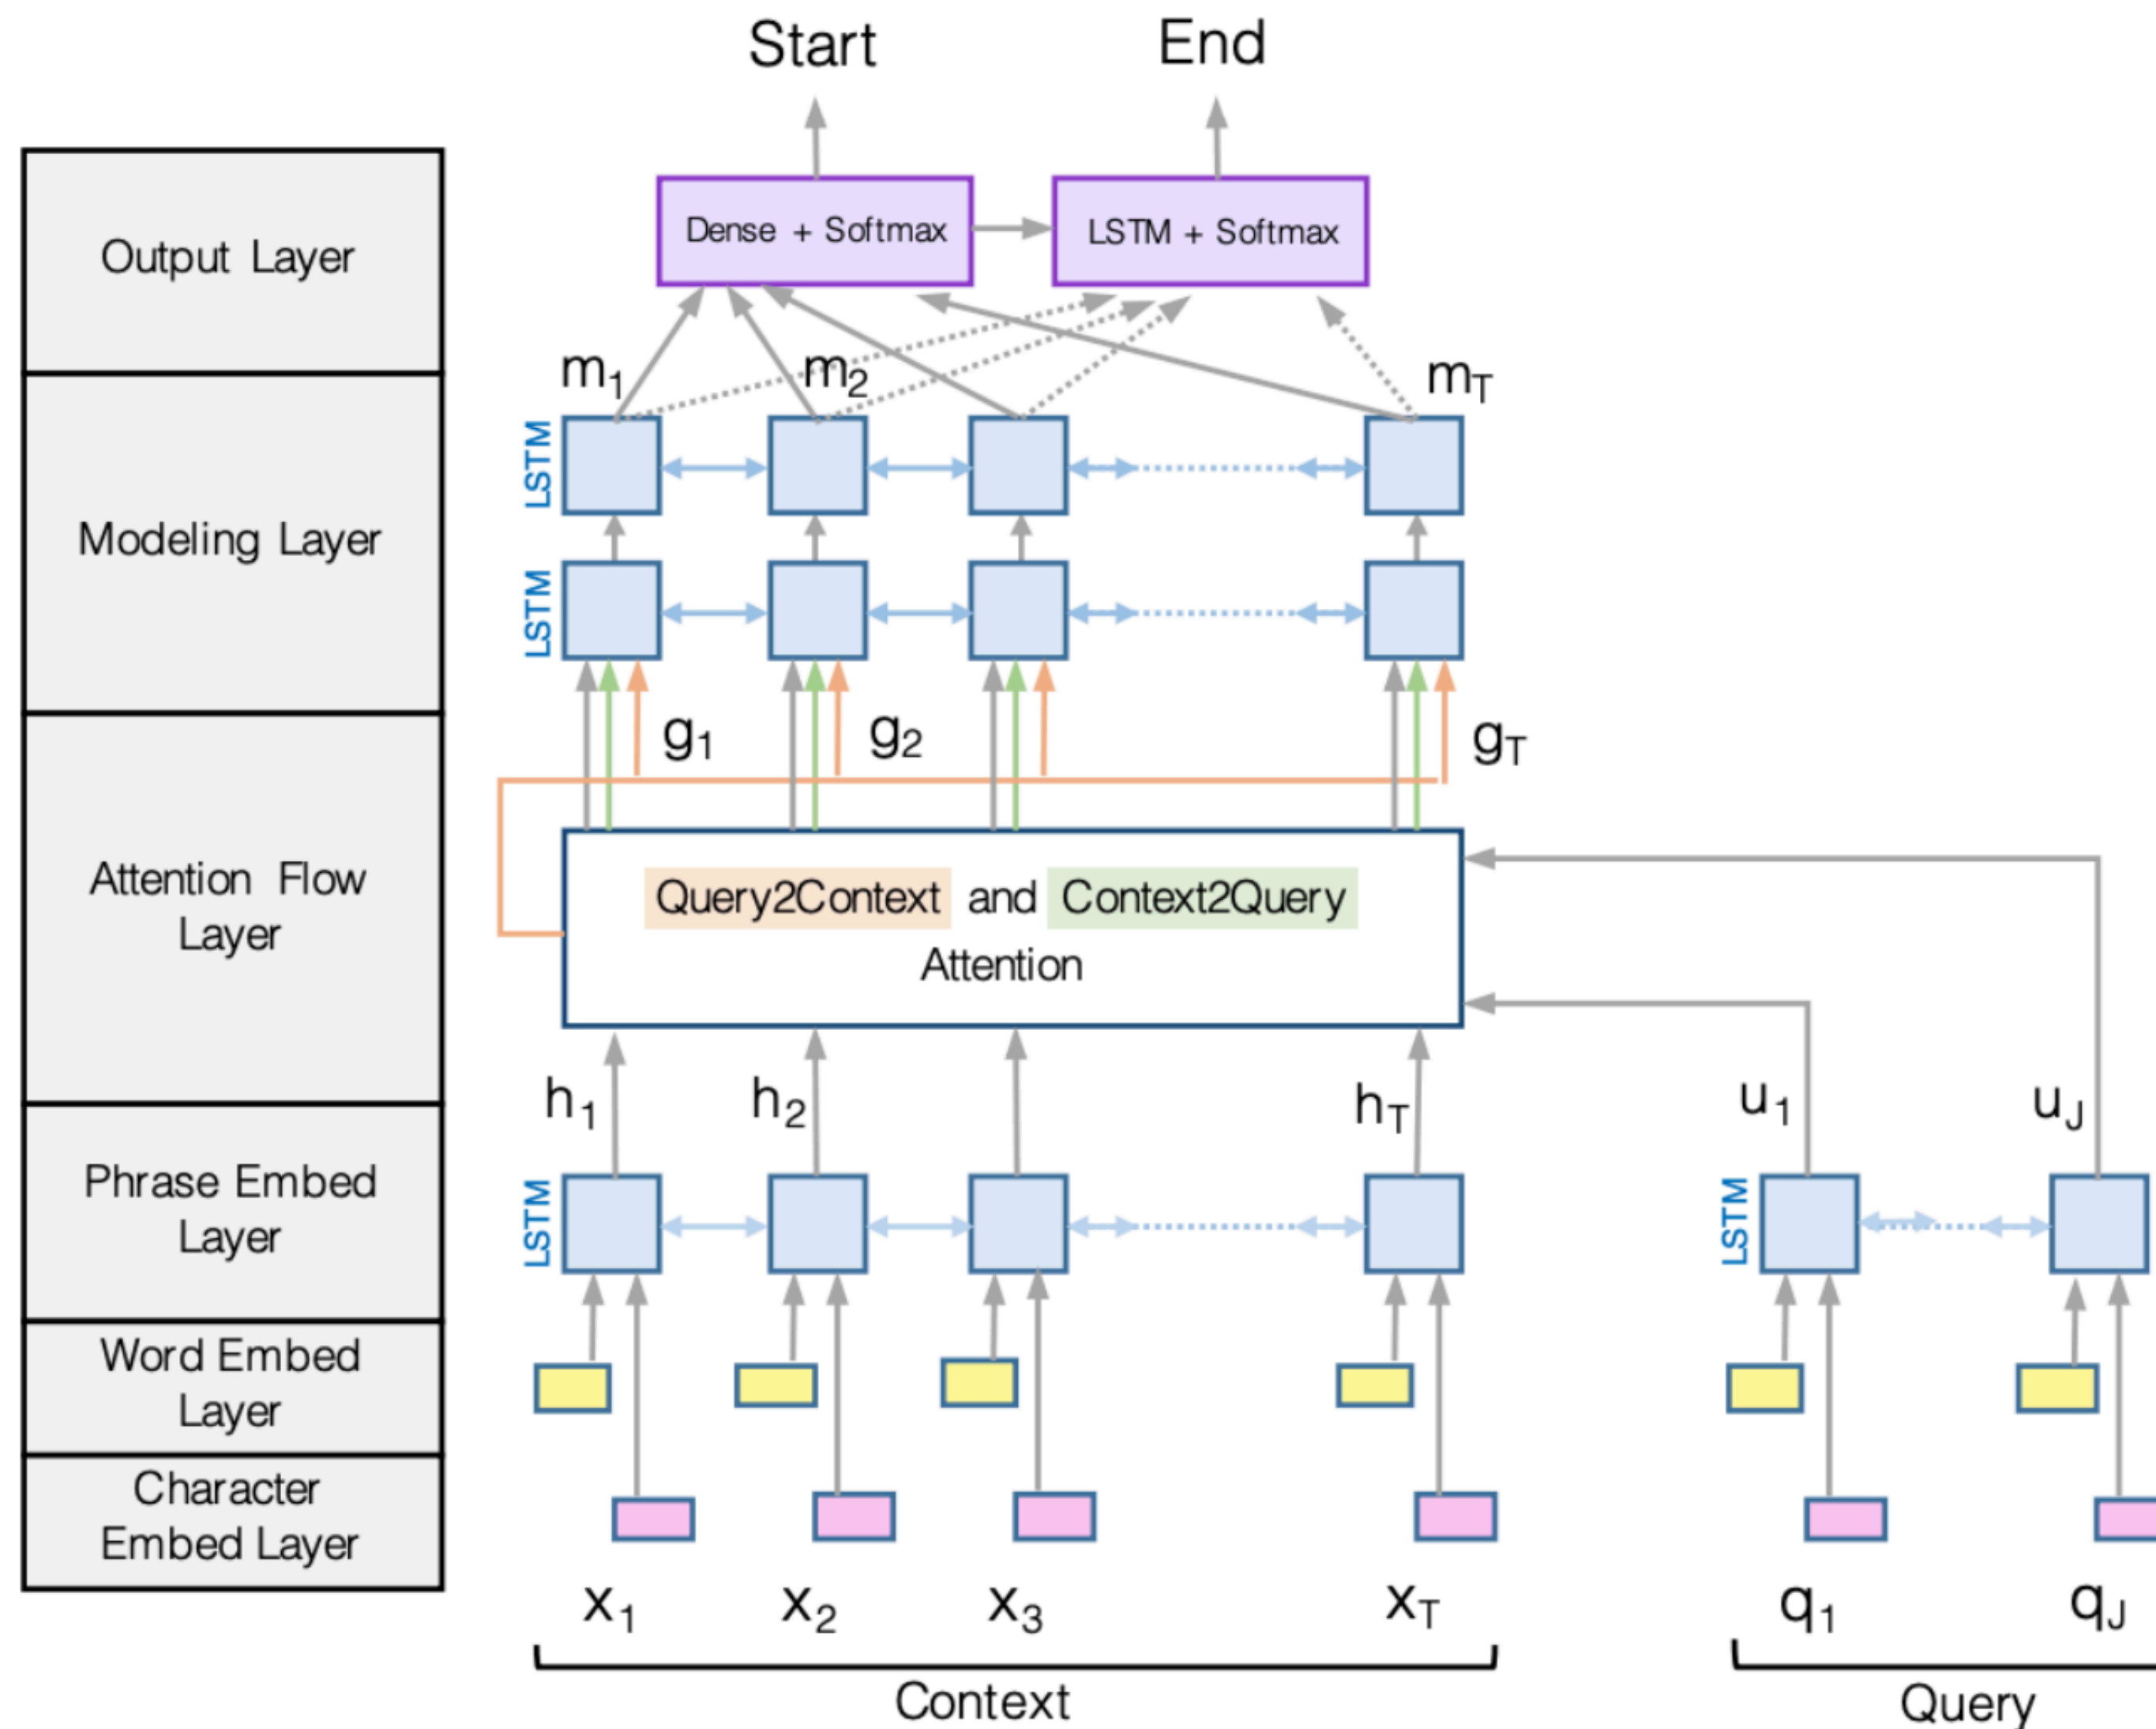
Start

End

Output Layer

Dense + Softmax

LSTM + Softmax

Modeling Layer

$m_1$ $m_2$ $m_T$

LSTM

LSTM

$g_1$ $g_2$ $g_T$

Attention Flow Layer

Query2Context and Context2Query Attention

Phrase Embed Layer

$h_1$ $h_2$ $h_T$

$u_1$ $u_J$

LSTM

LSTM

Word Embed Layer

Character Embed Layer

$x_1$ $x_2$ $x_3$ $x_T$

$q_1$ $q_J$

Context

Query